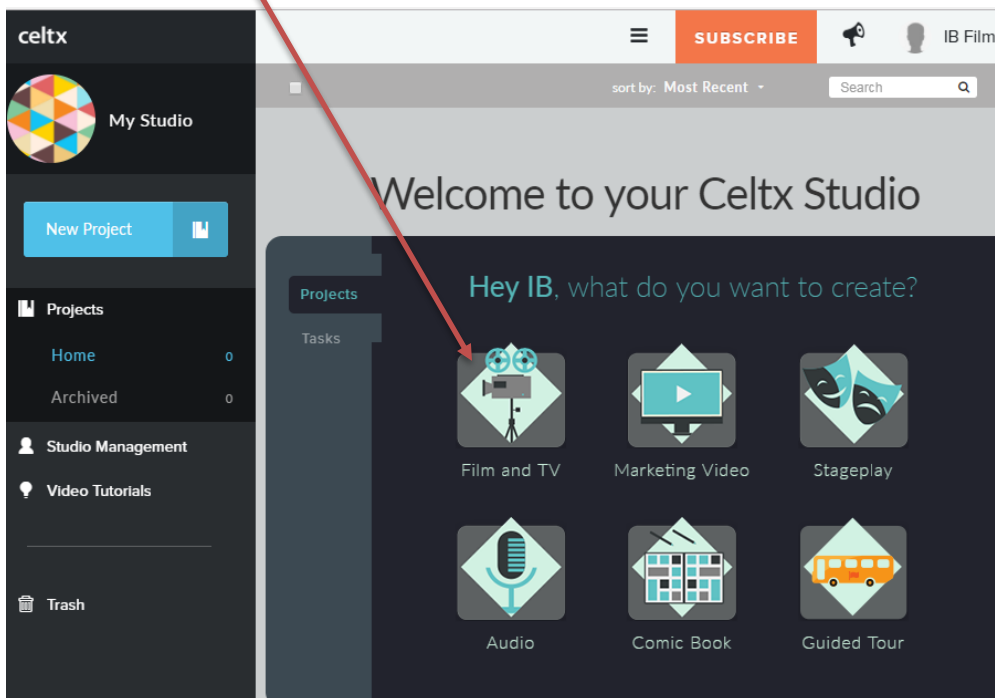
celtx

SUBSCRIBE

IB Film

My Studio

sort by: Most Recent

Search

New Project

Projects

Home 0

Archived 0

Studio Management

Video Tutorials

Trash

Welcome to your Celtx Studio

Projects

Tasks

Hey IB, what do you want to create?

Film and TV

Marketing Video

Stageplay

Audio

Comic Book

Guided Tour